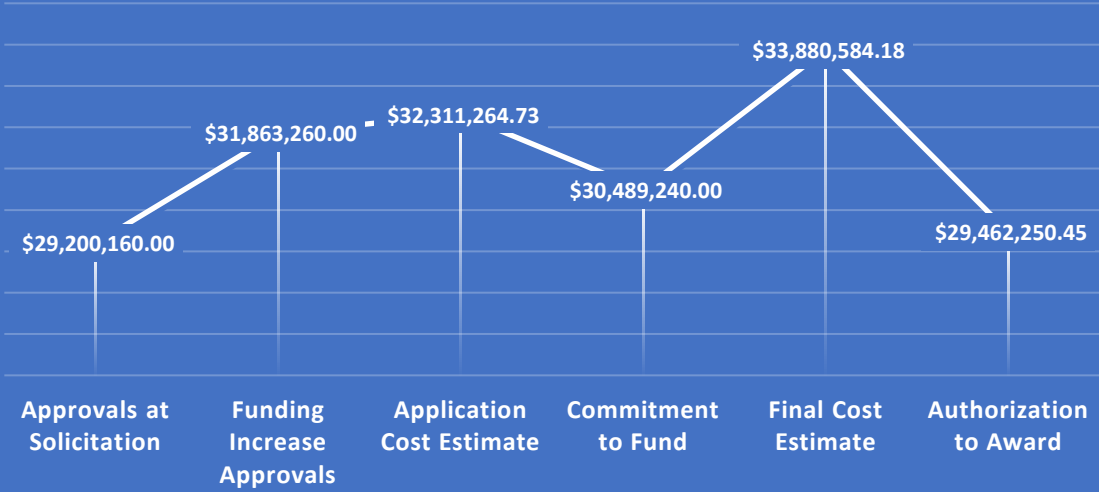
$33,880,584.18

$31,863,260.00

$32,311,264.73

$30,489,240.00

$29,200,160.00

$29,462,250.45

Approvals at Solicitation

Funding Increase Approvals

Application Cost Estimate

Commitment to Fund

Final Cost Estimate

Authorization to Award